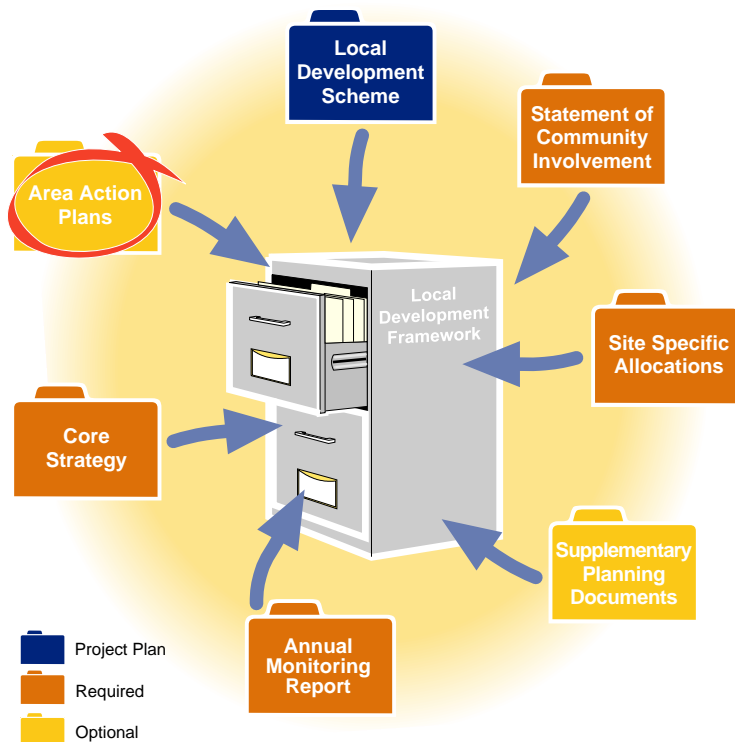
Local Development Scheme

Statement of Community Involvement

Area Action Plans

Local Development Framework

Site Specific Allocations

Core Strategy

Supplementary Planning Documents

Annual Monitoring Report

Project Plan

Required

Optional